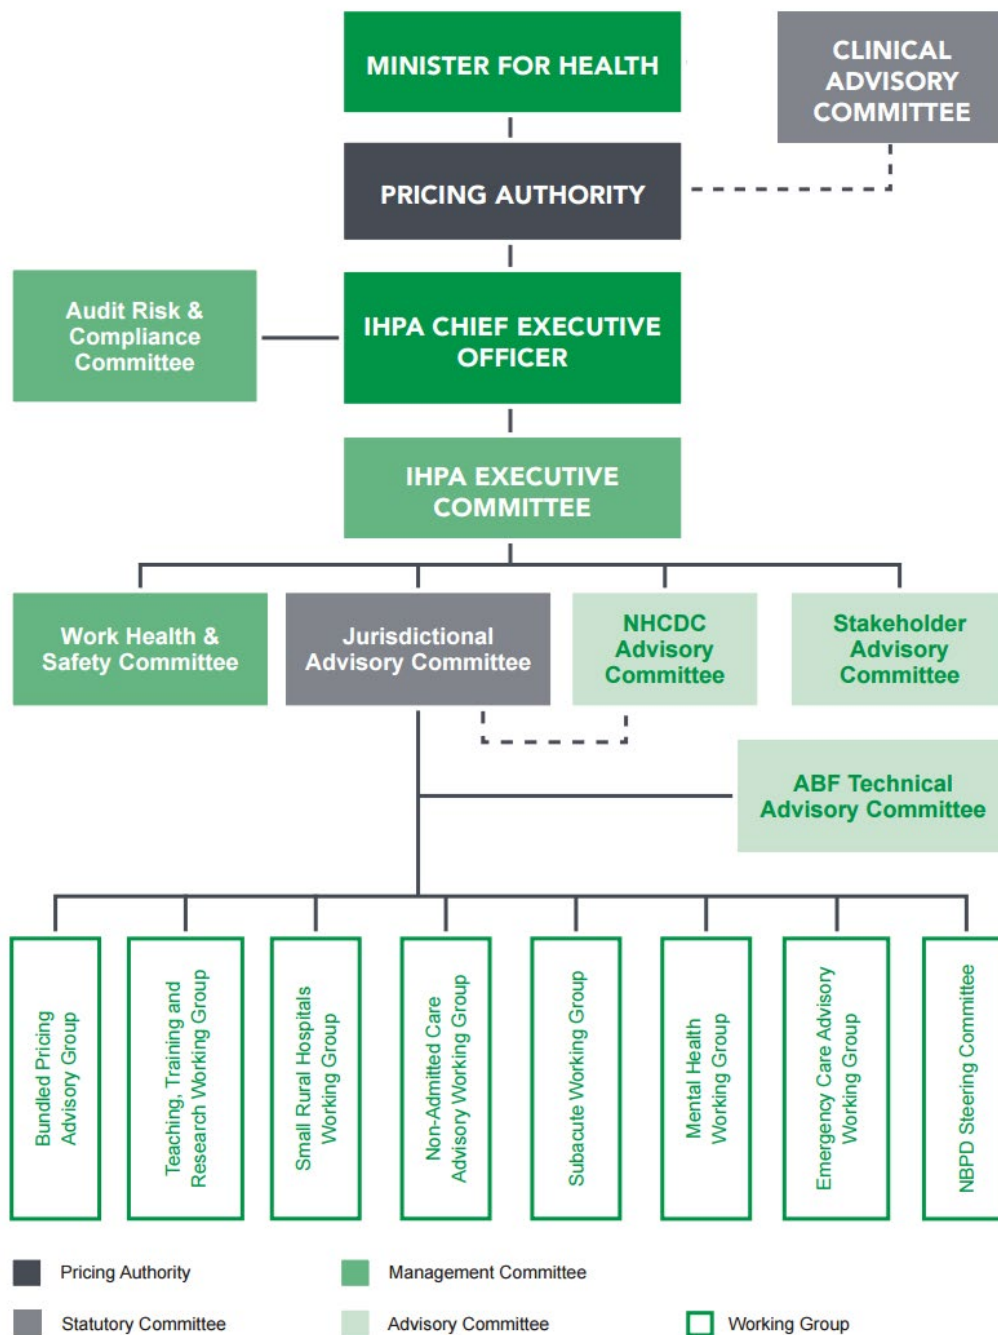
MINISTER FOR HEALTH

CLINICAL ADVISORY COMMITTEE

PRICING AUTHORITY

Audit Risk & Compliance Committee

IHPA CHIEF EXECUTIVE OFFICER

IHPA EXECUTIVE COMMITTEE

Work Health & Safety Committee

Jurisdictional Advisory Committee

NHCDC Advisory Committee

Stakeholder Advisory Committee

ABF Technical Advisory Committee

Bundled Pricing Advisory Group

Teaching, Training and Research Working Group

Small Rural Hospitals Working Group

Non-Admitted Care Advisory Working Group

Subacute Working Group

Mental Health Working Group

Emergency Care Advisory Working Group

NBPD Steering Committee

Pricing Authority

Management Committee

Statutory Committee

Advisory Committee

Working Group